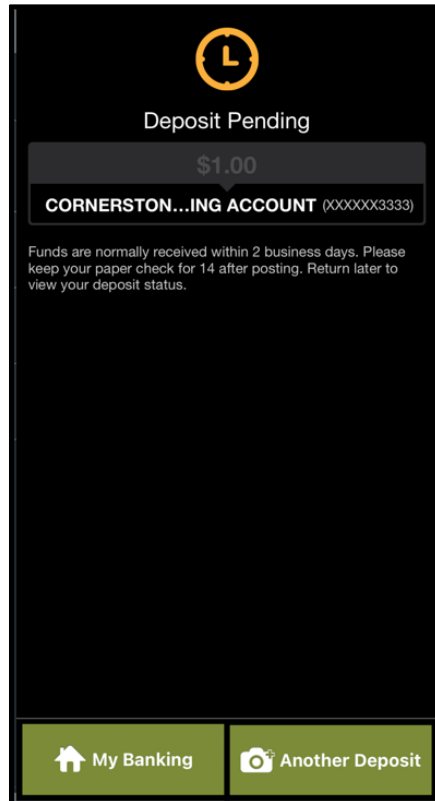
Deposit Pending

$1.00

CORNERSTON…ING ACCOUNT (XXXXXX3333)

Funds are normally received within 2 business days. Please keep your paper check for 14 after posting. Return later to view your deposit status.

My Banking

Another Deposit